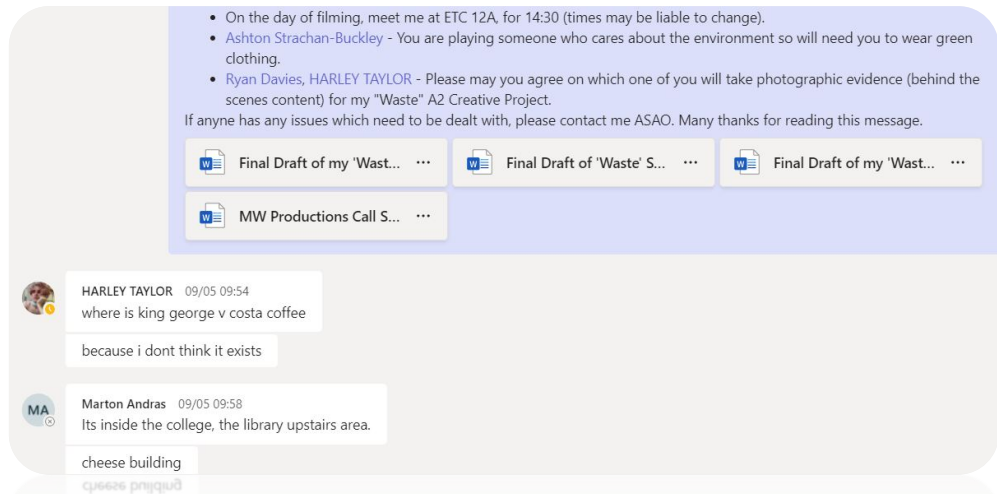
• On the day of filming, meet me at ETC 12A, for 14:30 (times may be liable to change).
• Ashton Strachan-Buckley - You are playing someone who cares about the environment so will need you to wear green clothing.
• Ryan Davies, HARLEY TAYLOR - Please may you agree on which one of you will take photographic evidence (behind the scenes content) for my "Waste" A2 Creative Project.
If anyne has any issues which need to be dealt with, please contact me ASAO. Many thanks for reading this message.

Final Draft of my 'Wast... ···
Final Draft of 'Waste' S... ···
Final Draft of my 'Wast... ···
MW Productions Call S... ···

HARLEY TAYLOR 09/05 09:54
where is king george v costa coffee

because i dont think it exists

MA
Marton Andras 09/05 09:58
Its inside the college, the library upstairs area.

cheese building